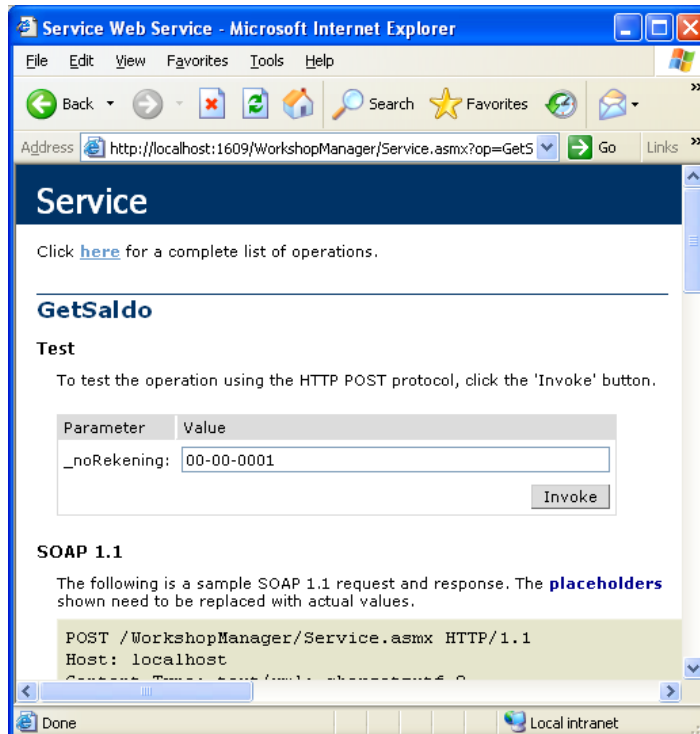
Service Web Service - Microsoft Internet Explorer

File Edit View Favorites Tools Help

Back Search Favorites

Address http://localhost:1609/WorkshopManager/Service.asmx?op=GetS Go Links

Service

Click here for a complete list of operations.

GetSaldo

Test

To test the operation using the HTTP POST protocol, click the 'Invoke' button.

| Parameter | Value |
|---|---|
| _noRekening: | 00-00-0001 |

Invoke

SOAP 1.1

The following is a sample SOAP 1.1 request and response. The placeholders shown need to be replaced with actual values.

POST /WorkshopManager/Service.asmx HTTP/1.1
Host: localhost
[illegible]

Done

Local intranet